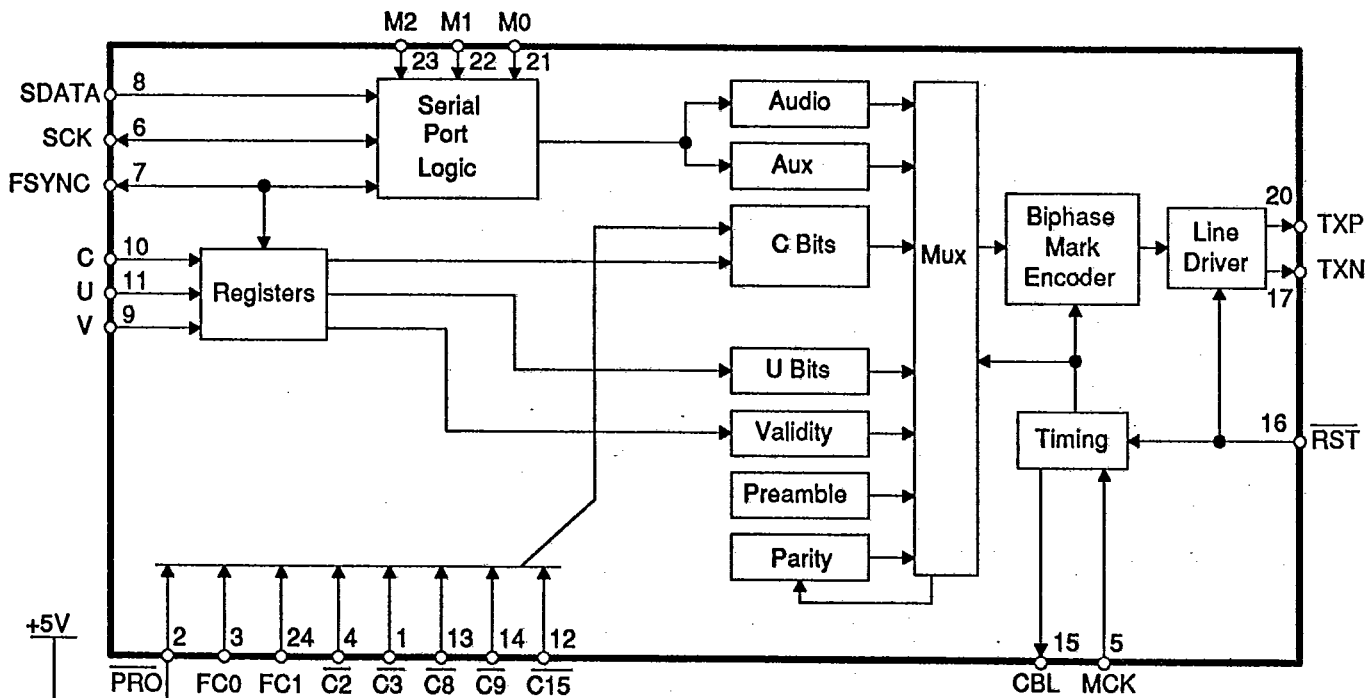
M2 M1 M0
23 22 21
SDATA 8
SCK 6
FSYNC 7
Serial Port Logic
Audio
Aux
C Bits
Mux
Biphase Mark Encoder
Line Driver
20 TXP
17 TXN
C 10
U 11
V 9
Registers
U Bits
Validity
Preamble
Parity
Timing
16 $\overline{RST}$
+5V
2 3 24 4 1 13 14 12
$\overline{PRO}$ FC0 FC1 $\overline{C2}$ $\overline{C3}$ $\overline{C8}$ $\overline{C9}$ $\overline{C15}$
15 5
CBL MCK